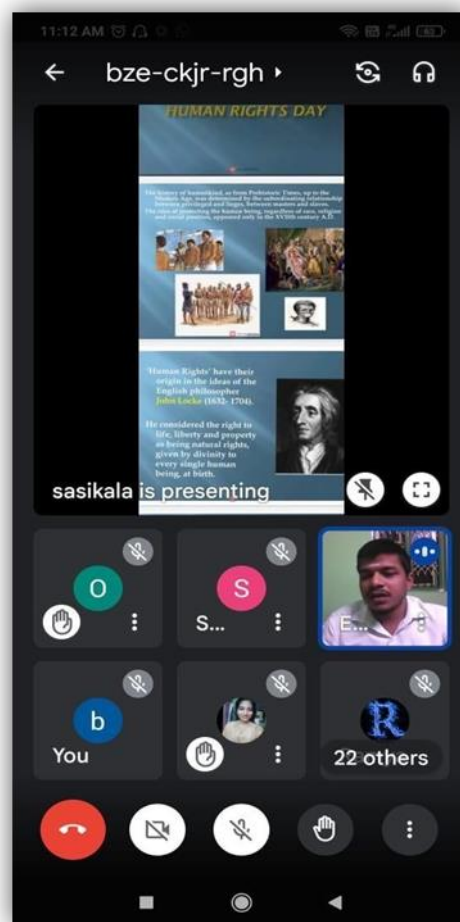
11:12 AM

bze-ckjr-rgh ▸

HUMAN RIGHTS DAY

The history of humankind, as from Prehistoric Times, up to the Modern Age, was determined by the subordinating relationship between privileged and lieges, between masters and slaves. The idea of protecting the human being, regardless of race, religion and social position, appeared only in the XVIIth century A.D.

'Human Rights' have their origin in the ideas of the English philosopher John Locke (1632- 1704).

He considered the right to life, liberty and property as being natural rights, given by divinity to every single human being, at birth.

sasikala is presenting

O

S

S...

E...

b

You

R

22 others